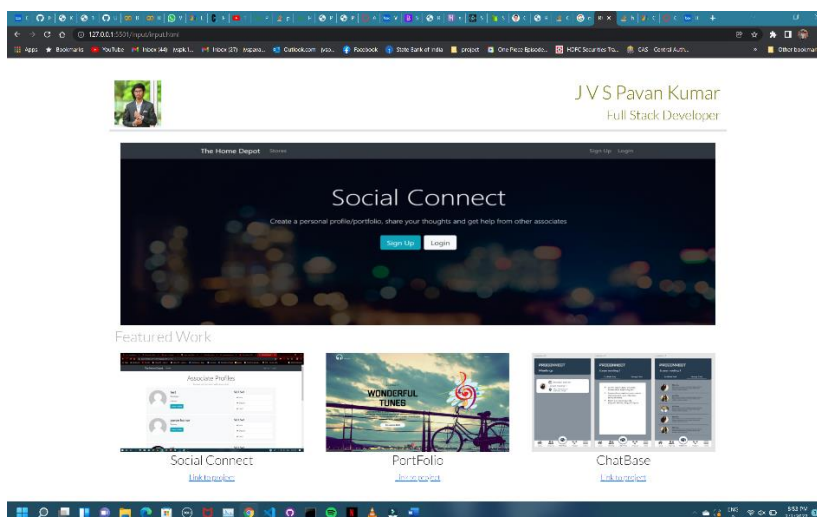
127.0.0.1:5501/input/input.html

Apps Bookmarks YouTube Inbox (44) Inbox (37) Outlook.com Facebook State Bank of India project One Piece Episode... HDFC Securities Tra... CAS - Central Auth... Other bookmarks

J V S Pavan Kumar
Full Stack Developer

The Home Depot Stores Sign Up Login

Social Connect

Create a personal profile/portfolio, share your thoughts and get help from other associates

Sign Up Login

Featured Work

Associate Profiles

WONDERFUL TUNED

Social Connect
Link to project

PortFolio
Link to project

ChatBase
Link to project

ENG 5:52 PM